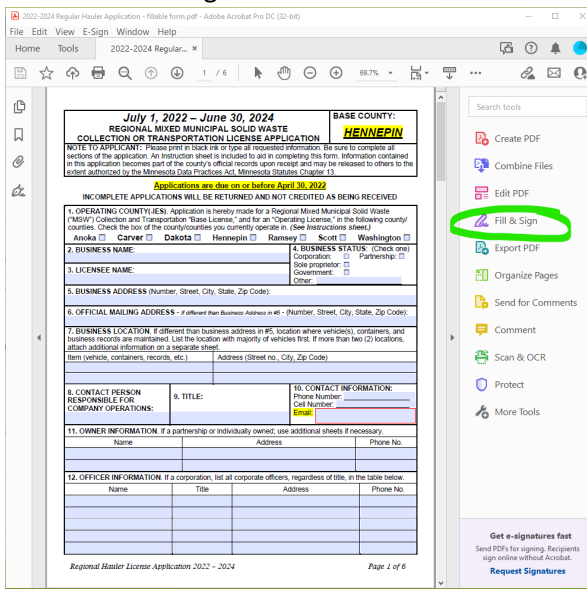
2022-2024 Regular Hauler Application - fillable form.pdf - Adobe Acrobat Pro DC (32-bit)

File Edit View E-Sign Window Help

Home Tools 2022-2024 Regular... ×

1 / 6 69.7%

July 1, 2022 – June 30, 2024

REGIONAL MIXED MUNICIPAL SOLID WASTE COLLECTION OR TRANSPORTATION LICENSE APPLICATION

BASE COUNTY:

HENNEPIN

NOTE TO APPLICANT: Please print in black ink or type all requested information. Be sure to complete all sections of the application. An Instruction sheet is included to aid in completing this form. Information contained in this application becomes part of the county's official records upon receipt and may be released to others to the extent authorized by the Minnesota Data Practices Act, Minnesota Statutes Chapter 13.

Applications are due on or before April 30, 2022

INCOMPLETE APPLICATIONS WILL BE RETURNED AND NOT CREDITED AS BEING RECEIVED

1. OPERATING COUNTY-(IES). Application is hereby made for a Regional Mixed Municipal Solid Waste ("MSW") Collection and Transportation "Base License," and for an "Operating License," in the following county/ counties. Check the box of the county/counties you currently operate in. (See Instructions sheet.)

Anoka ☐ Carver ☐ Dakota ☐ Hennepin ☐ Ramsey ☐ Scott ☐ Washington ☐

2. BUSINESS NAME:

4. BUSINESS STATUS: (Check one)
Corporation: ☐ Partnership: ☐
Sole proprietor: ☐
Government: ☐
Other:

3. LICENSEE NAME:

5. BUSINESS ADDRESS (Number, Street, City, State, Zip Code):

6. OFFICIAL MAILING ADDRESS - If different than Business Address in #5 - (Number, Street, City, State, Zip Code):

7. BUSINESS LOCATION. If different than business address in #5, location where vehicle(s), containers, and business records are maintained. List the location with majority of vehicles first. If more than two (2) locations, attach additional information on a separate sheet.

| Item (vehicle, containers, records, etc.) | Address (Street no., City, Zip Code) |
|---|---|
| | |
| | |

8. CONTACT PERSON RESPONSIBLE FOR COMPANY OPERATIONS:

9. TITLE:

10. CONTACT INFORMATION:
Phone Number:
Cell Number:
Email:

11. OWNER INFORMATION. If a partnership or individually owned; use additional sheets if necessary.

| Name | Address | Phone No. |
|---|---|---|
| | | |
| | | |

12. OFFICER INFORMATION. If a corporation, list all corporate officers, regardless of title, in the table below.

| Name | Title | Address | Phone No. |
|---|---|---|---|
| | | | |
| | | | |
| | | | |
| | | | |

Regional Hauler License Application 2022 – 2024

Page 1 of 6

Search tools

Create PDF

Combine Files

Edit PDF

Fill & Sign

Export PDF

Organize Pages

Send for Comments

Comment

Scan & OCR

Protect

More Tools

Get e-signatures fast

Send PDFs for signing. Recipients sign online without Acrobat.

Request Signatures